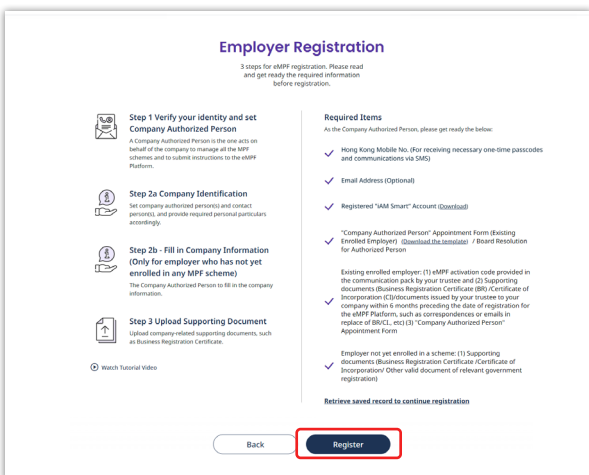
Employer Registration

3 steps for eMPF registration. Please read and get ready the required information before registration.

Step 1 Verify your identity and set Company Authorized Person

A Company Authorized Person is the one acts on behalf of the company to manage all the MPF schemes and to submit instructions to the eMPF Platform.

Step 2a Company Identification

Set company authorized person(s) and contact person(s), and provide required personal particulars accordingly.

Step 2b - Fill in Company Information (Only for employer who has not yet enrolled in any MPF scheme)

The Company Authorized Person to fill in the company information.

Step 3 Upload Supporting Document

Upload company-related supporting documents, such as Business Registration Certificate.

Watch Tutorial Video

Required Items

As the Company Authorized Person, please get ready the below:

Hong Kong Mobile No. (For receiving necessary one-time passcodes and communications via SMS)

Email Address (Optional)

Registered "iAM Smart" Account (Download)

"Company Authorized Person" Appointment Form (Existing Enrolled Employer) (Download the template) / Board Resolution for Authorized Person

Existing enrolled employer: (1) eMPF activation code provided in the communication pack by your trustee and (2) Supporting documents (Business Registration Certificate (BR) /Certificate of Incorporation (CI)/documents issued by your trustee to your company within 6 months preceding the date of registration for the eMPF Platform, such as correspondences or emails in replace of BR/CI, etc) (3) "Company Authorized Person" Appointment Form

Employer not yet enrolled in a scheme: (1) Supporting documents (Business Registration Certificate /Certificate of Incorporation/ Other valid document of relevant government registration)

Retrieve saved record to continue registration

Back

Register